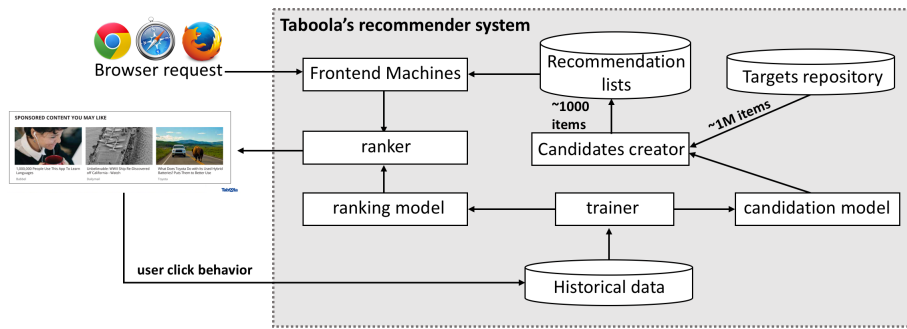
Taboola's recommender system

Browser request

Frontend Machines

Recommendation lists

Targets repository

~1000 items

~1M items

SPONSORED CONTENT YOU MAY LIKE

1,000,000 People Use This App To Learn Languages

Unbelievable: WWII Ship Re-Discovered off California - Wow!

What Does Toyota Do with Its Used Hybrid Batteries? Puts Them to Better Use

Taboola

ranker

Candidates creator

ranking model

trainer

candidation model

user click behavior

Historical data